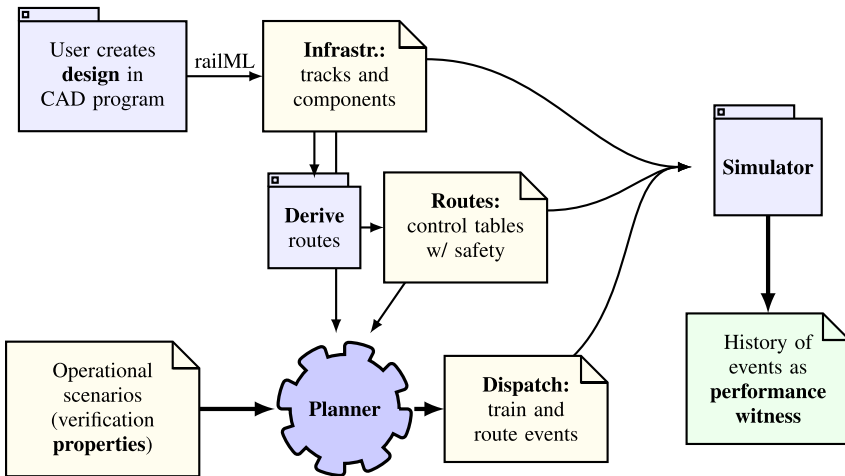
User creates **design** in CAD program

railML

**Infrastr.:** tracks and components

**Derive** routes

**Routes:** control tables w/ safety

**Simulator**

History of events as **performance witness**

Operational scenarios (verification **properties**)

**Planner**

**Dispatch:** train and route events